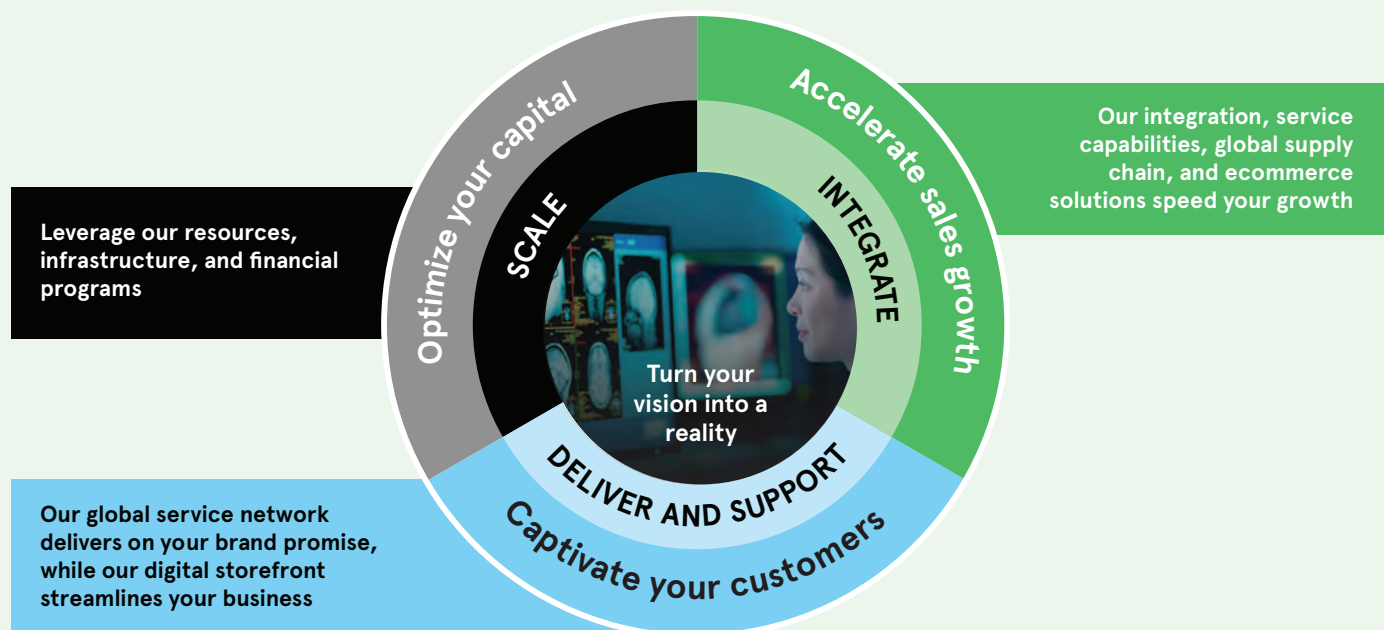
Leverage our resources, infrastructure, and financial programs

Optimize your capital

SCALE

Accelerate sales growth

INTEGRATE

Our integration, service capabilities, global supply chain, and ecommerce solutions speed your growth

Turn your vision into a reality

DELIVER AND SUPPORT

Captivate your customers

Our global service network delivers on your brand promise, while our digital storefront streamlines your business